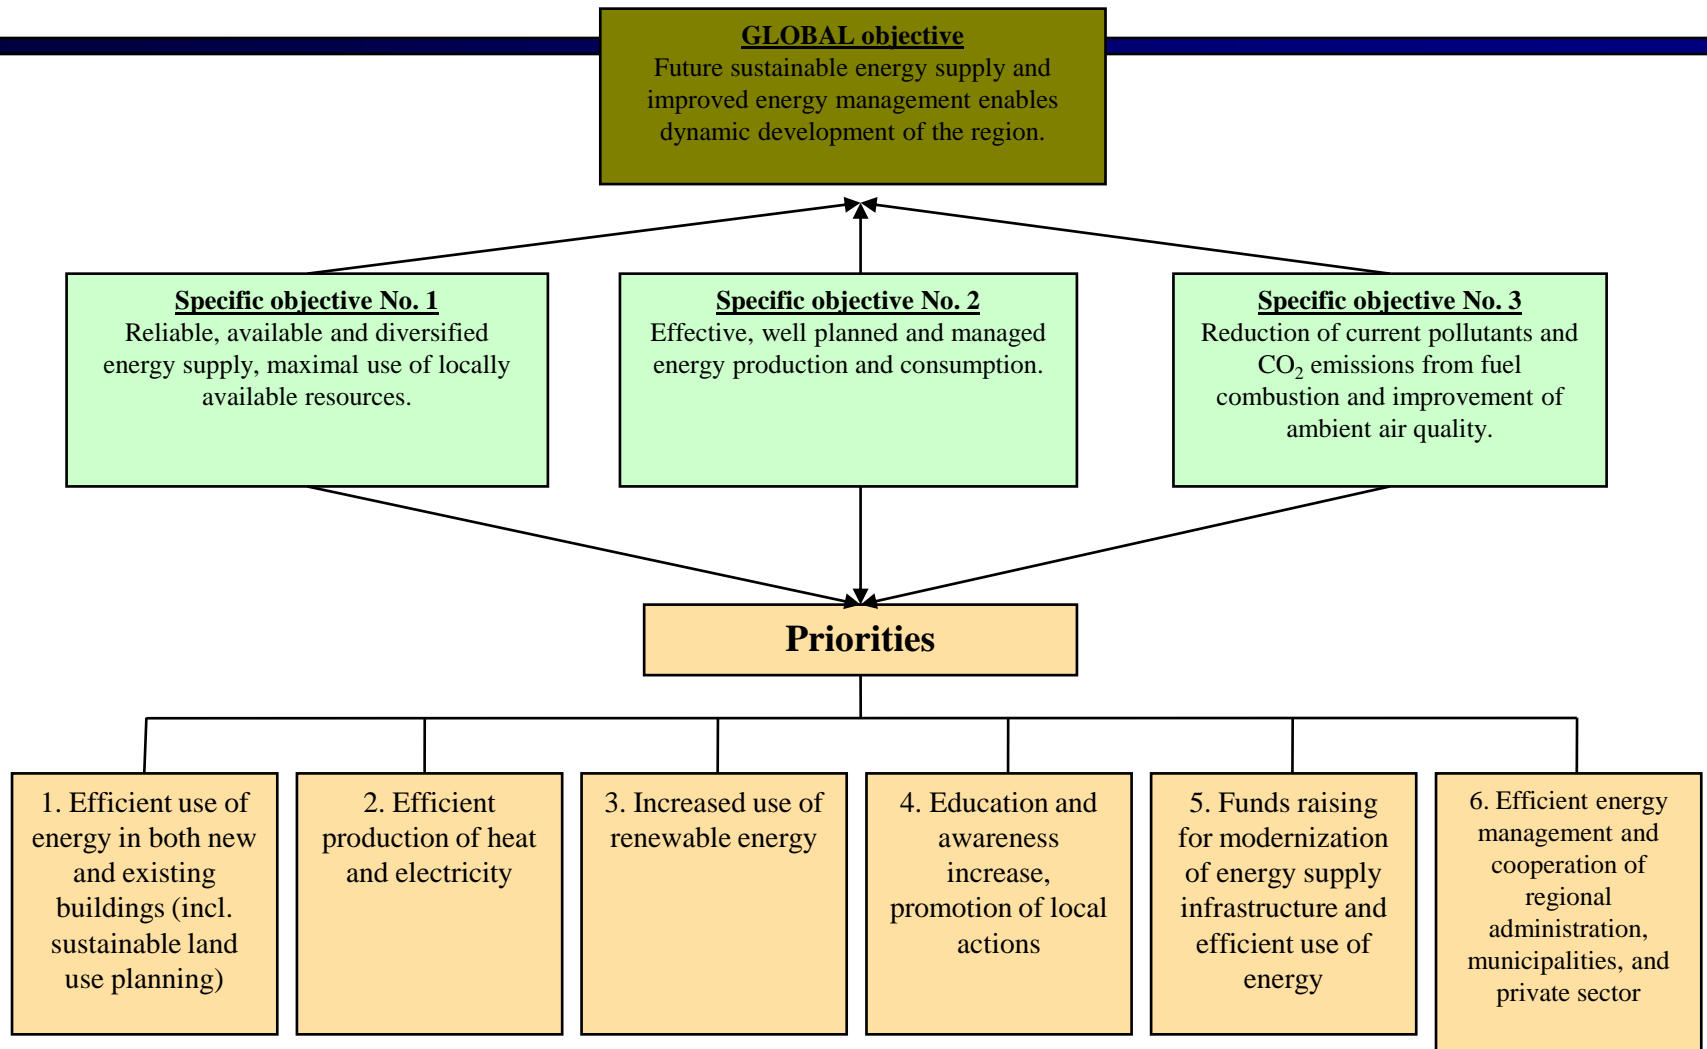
GLOBAL objective
Future sustainable energy supply and improved energy management enables dynamic development of the region.

Specific objective No. 1
Reliable, available and diversified energy supply, maximal use of locally available resources.

Specific objective No. 2
Effective, well planned and managed energy production and consumption.

Specific objective No. 3
Reduction of current pollutants and $CO_2$ emissions from fuel combustion and improvement of ambient air quality.

Priorities

1. Efficient use of energy in both new and existing buildings (incl. sustainable land use planning)

2. Efficient production of heat and electricity

3. Increased use of renewable energy

4. Education and awareness increase, promotion of local actions

5. Funds raising for modernization of energy supply infrastructure and efficient use of energy

6. Efficient energy management and cooperation of regional administration, municipalities, and private sector